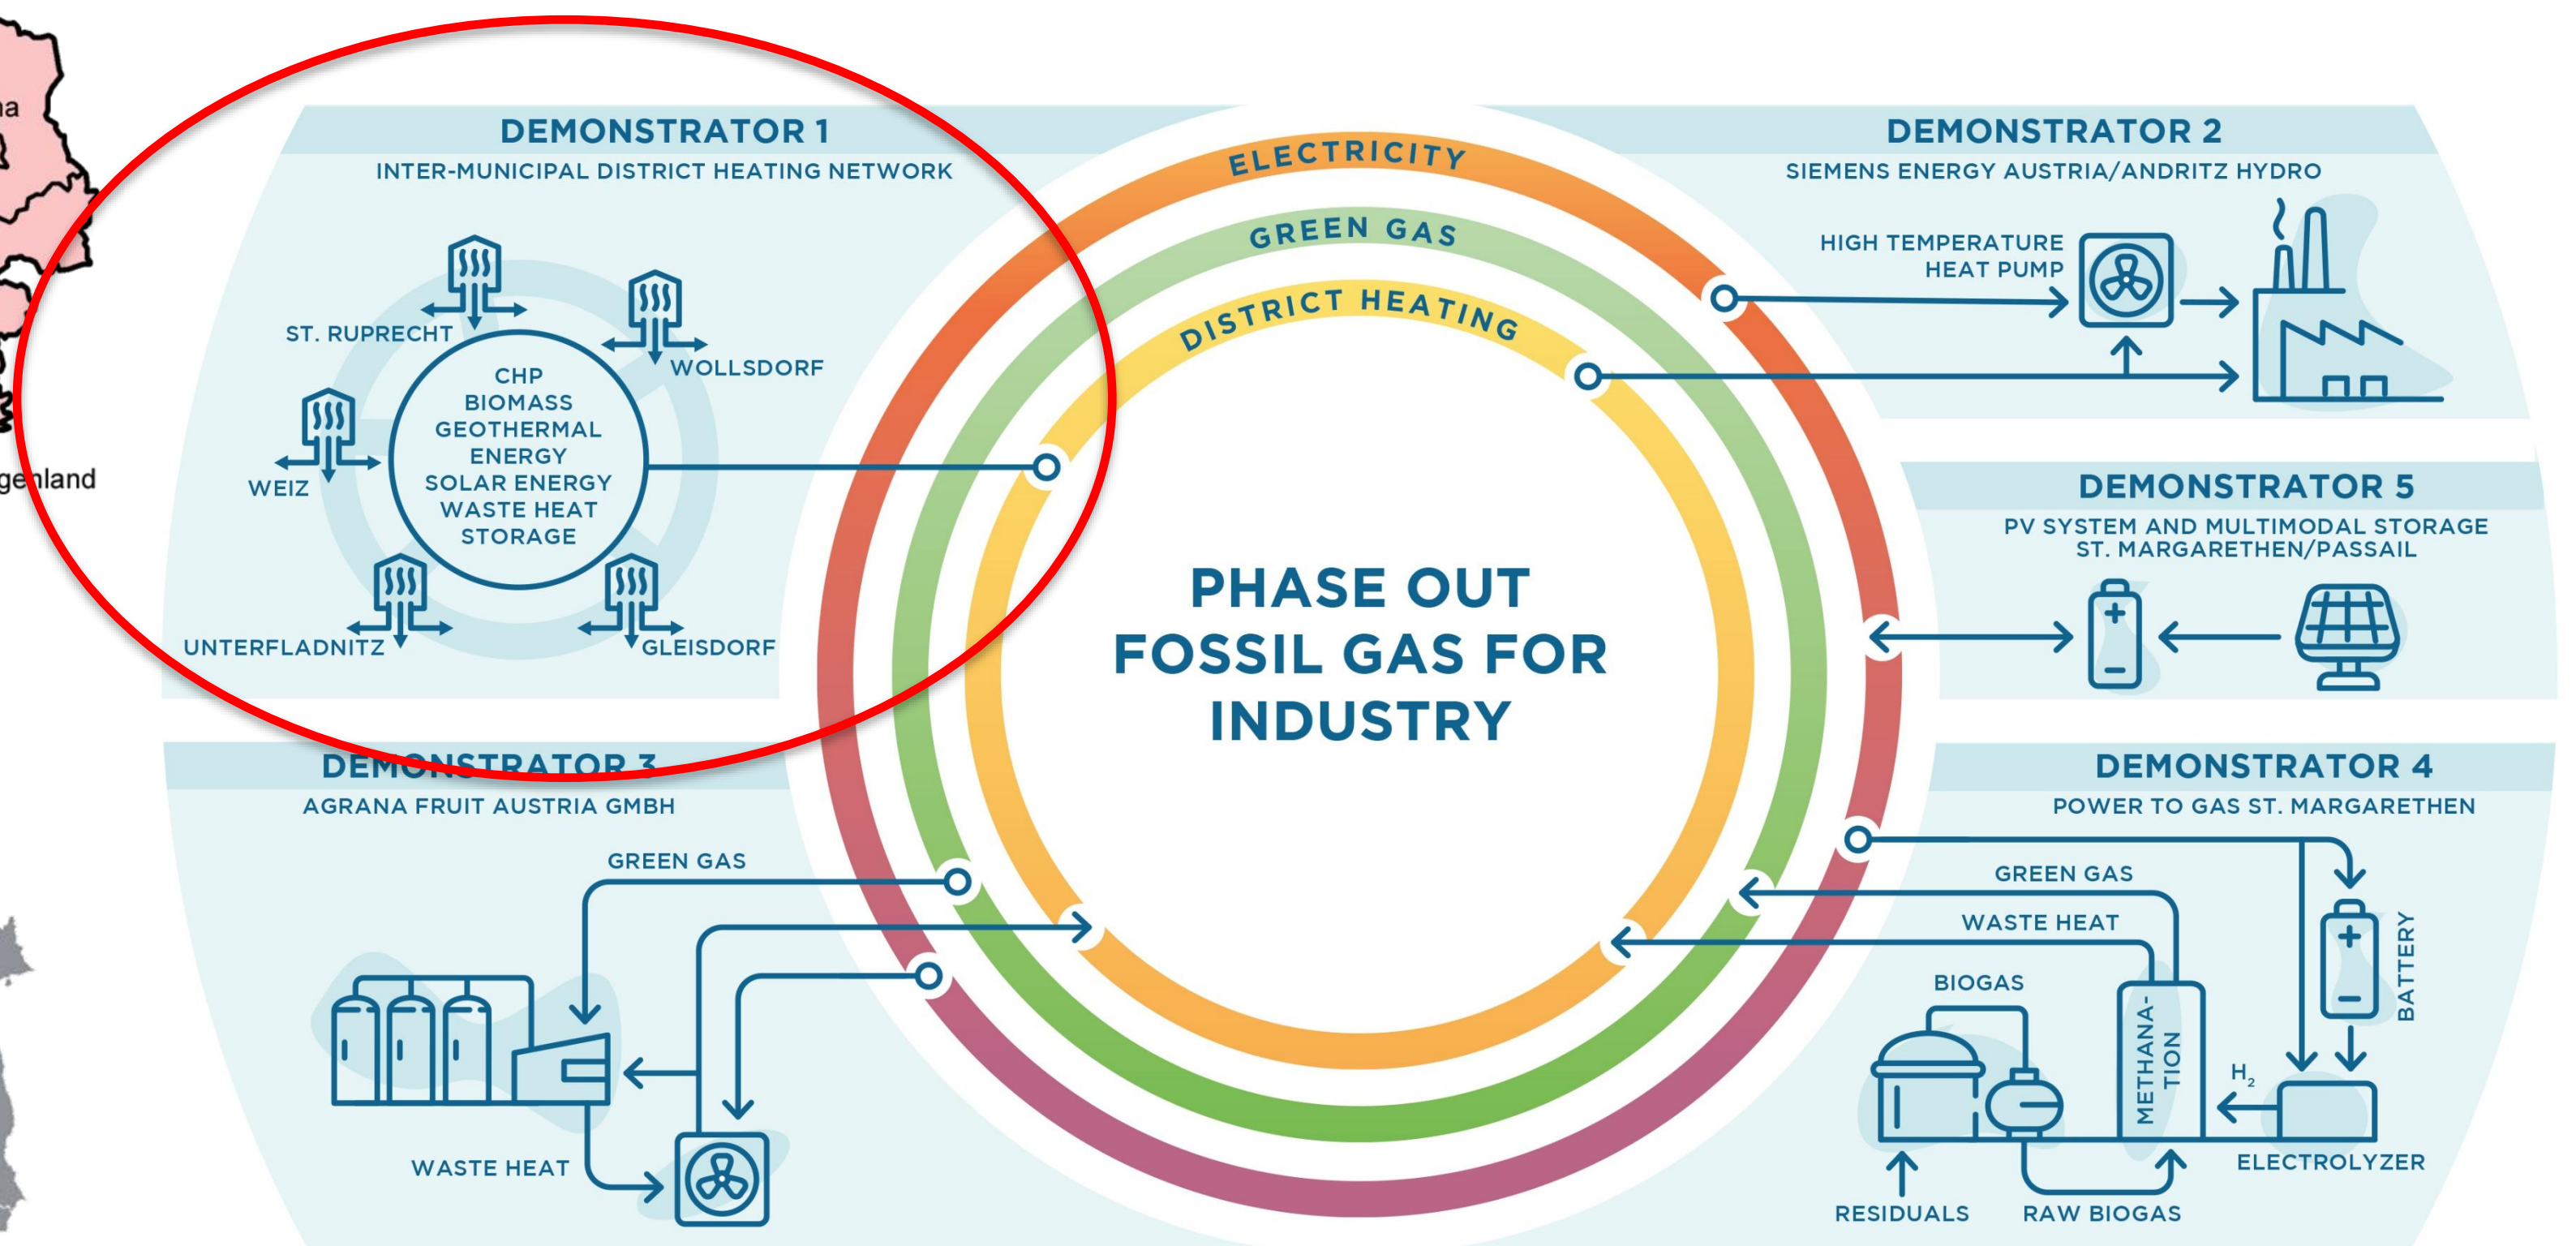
na

genland

DEMONSTRATOR 1
INTER-MUNICIPAL DISTRICT HEATING NETWORK

ST. RUPRECHT
WOLLSDORF
WEIZ
UNTERFLADNITZ
GLEISDORF

CHP
BIOMASS
GEOTHERMAL ENERGY
SOLAR ENERGY
WASTE HEAT
STORAGE

ELECTRICITY
GREEN GAS
DISTRICT HEATING

PHASE OUT FOSSIL GAS FOR INDUSTRY

DEMONSTRATOR 2
SIEMENS ENERGY AUSTRIA/ANDRITZ HYDRO

HIGH TEMPERATURE HEAT PUMP

DEMONSTRATOR 5
PV SYSTEM AND MULTIMODAL STORAGE ST. MARGARETHEN/PASSAIL

DEMONSTRATOR 3
AGRANA FRUIT AUSTRIA GMBH

GREEN GAS
WASTE HEAT

DEMONSTRATOR 4
POWER TO GAS ST. MARGARETHEN

GREEN GAS
WASTE HEAT
BIOGAS
METHANA-TION
BATTERY
$H_2$
ELECTROLYZER
RESIDUALS
RAW BIOGAS